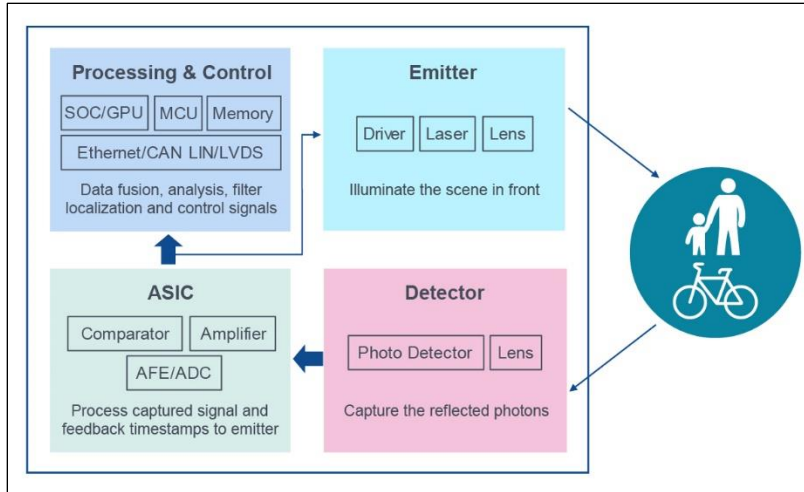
Processing & Control

SOC/GPU | MCU | Memory

Ethernet/CAN LIN/LVDS

Data fusion, analysis, filter localization and control signals

Emitter

Driver | Laser | Lens

Illuminate the scene in front

ASIC

Comparator | Amplifier

AFE/ADC

Process captured signal and feedback timestamps to emitter

Detector

Photo Detector | Lens

Capture the reflected photons